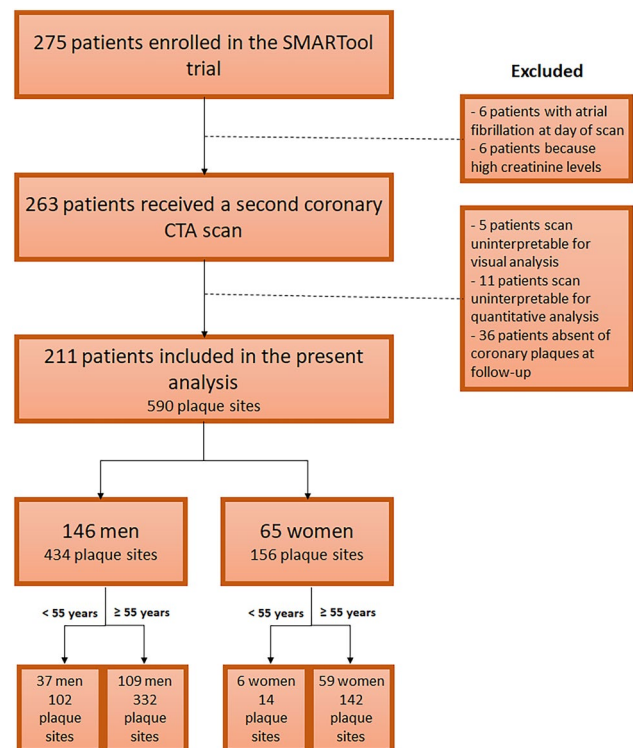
275 patients enrolled in the SMARTool trial

Excluded

- 6 patients with atrial fibrillation at day of scan
- 6 patients because high creatinine levels

263 patients received a second coronary CTA scan

- 5 patients scan uninterpretable for visual analysis
- 11 patients scan uninterpretable for quantitative analysis
- 36 patients absent of coronary plaques at follow-up

211 patients included in the present analysis
590 plaque sites

146 men
434 plaque sites

65 women
156 plaque sites

< 55 years

≥ 55 years

< 55 years

≥ 55 years

37 men
102 plaque sites

109 men
332 plaque sites

6 women
14 plaque sites

59 women
142 plaque sites